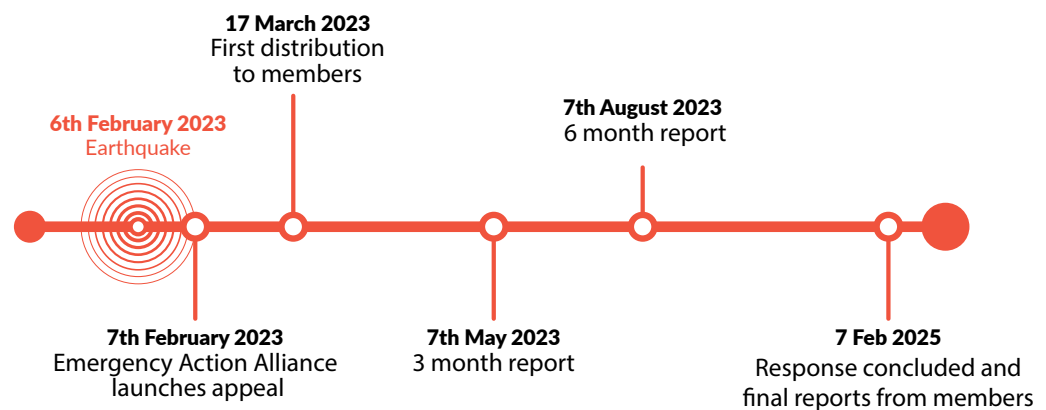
17 March 2023
First distribution to members

6th February 2023
Earthquake

7th August 2023
6 month report

7th February 2023
Emergency Action Alliance launches appeal

7th May 2023
3 month report

7 Feb 2025
Response concluded and final reports from members